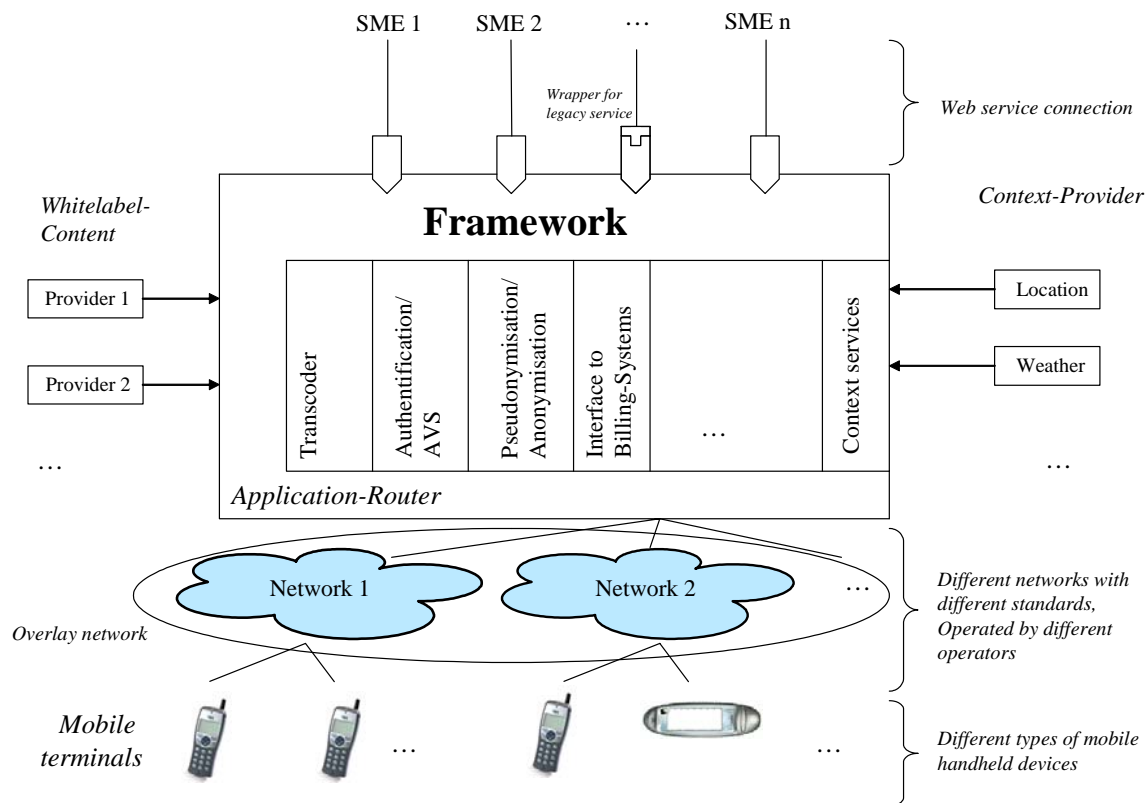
SME 1
SME 2
…
SME n

Wrapper for legacy service

Web service connection

Whitelabel-Content

Context-Provider

Framework

Provider 1
Provider 2
…

Transcoder
Authentification/ AVS
Pseudonymisation/ Anonymisation
Interface to Billing-Systems
…
Context services

Location
Weather
…

Application-Router

Network 1
Network 2
…

Overlay network

Different networks with different standards, Operated by different operators

Mobile terminals

…
…

Different types of mobile handheld devices